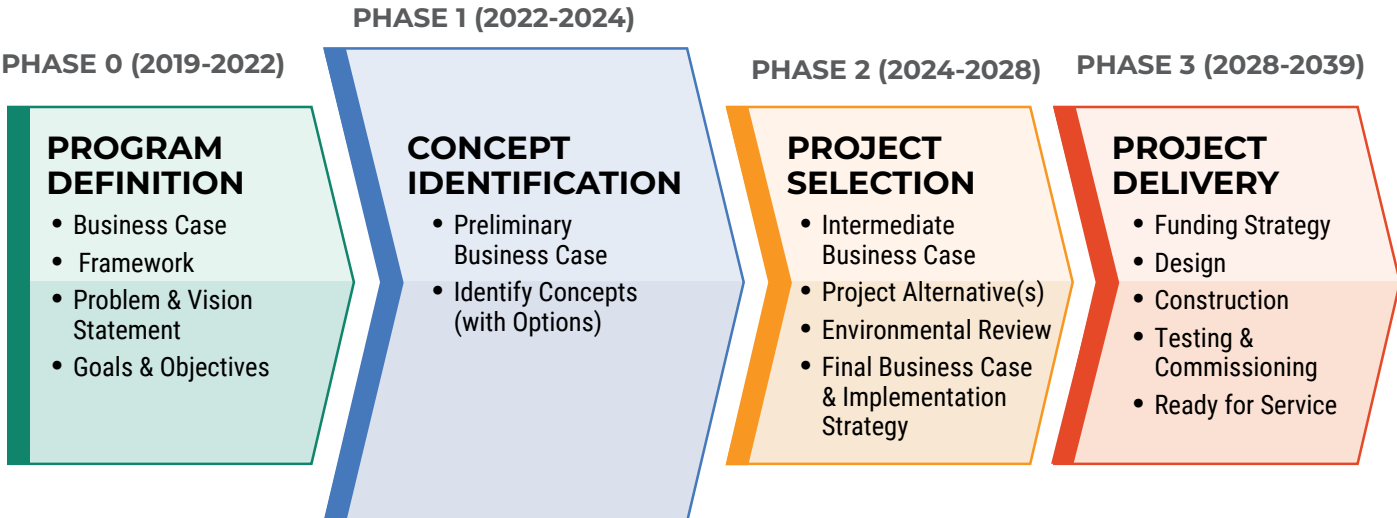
PHASE 0 (2019-2022)

PROGRAM DEFINITION

- Business Case
- Framework
- Problem & Vision Statement
- Goals & Objectives

PHASE 1 (2022-2024)

CONCEPT IDENTIFICATION

- Preliminary Business Case
- Identify Concepts (with Options)

PHASE 2 (2024-2028)

PROJECT SELECTION

- Intermediate Business Case
- Project Alternative(s)
- Environmental Review
- Final Business Case & Implementation Strategy

PHASE 3 (2028-2039)

PROJECT DELIVERY

- Funding Strategy
- Design
- Construction
- Testing & Commissioning
- Ready for Service